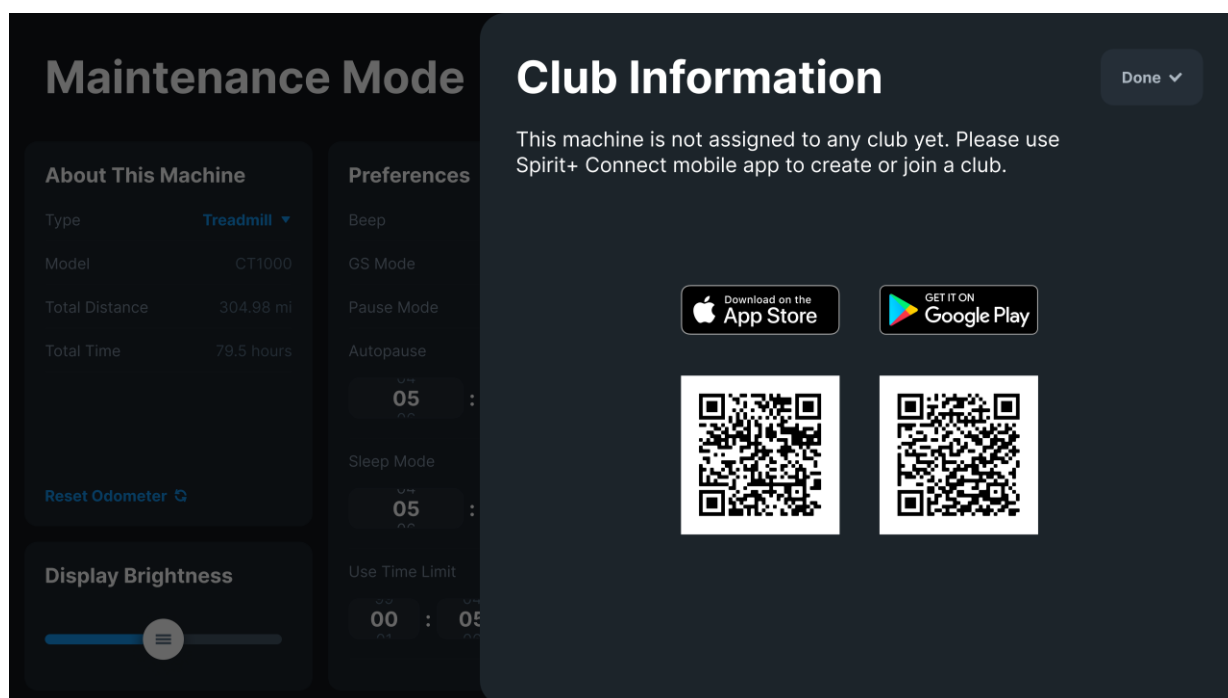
Maintenance Mode

About This Machine

Type Treadmill

Model CT1000

Total Distance 304.98 mi

Total Time 79.5 hours

Reset Odometer

Display Brightness

Preferences

Beep

GS Mode

Pause Mode

Autopause

05 :

Sleep Mode

05 :

Use Time Limit

00 : 05

Club Information

Done

This machine is not assigned to any club yet. Please use Spirit+ Connect mobile app to create or join a club.

Download on the App Store

GET IT ON Google Play